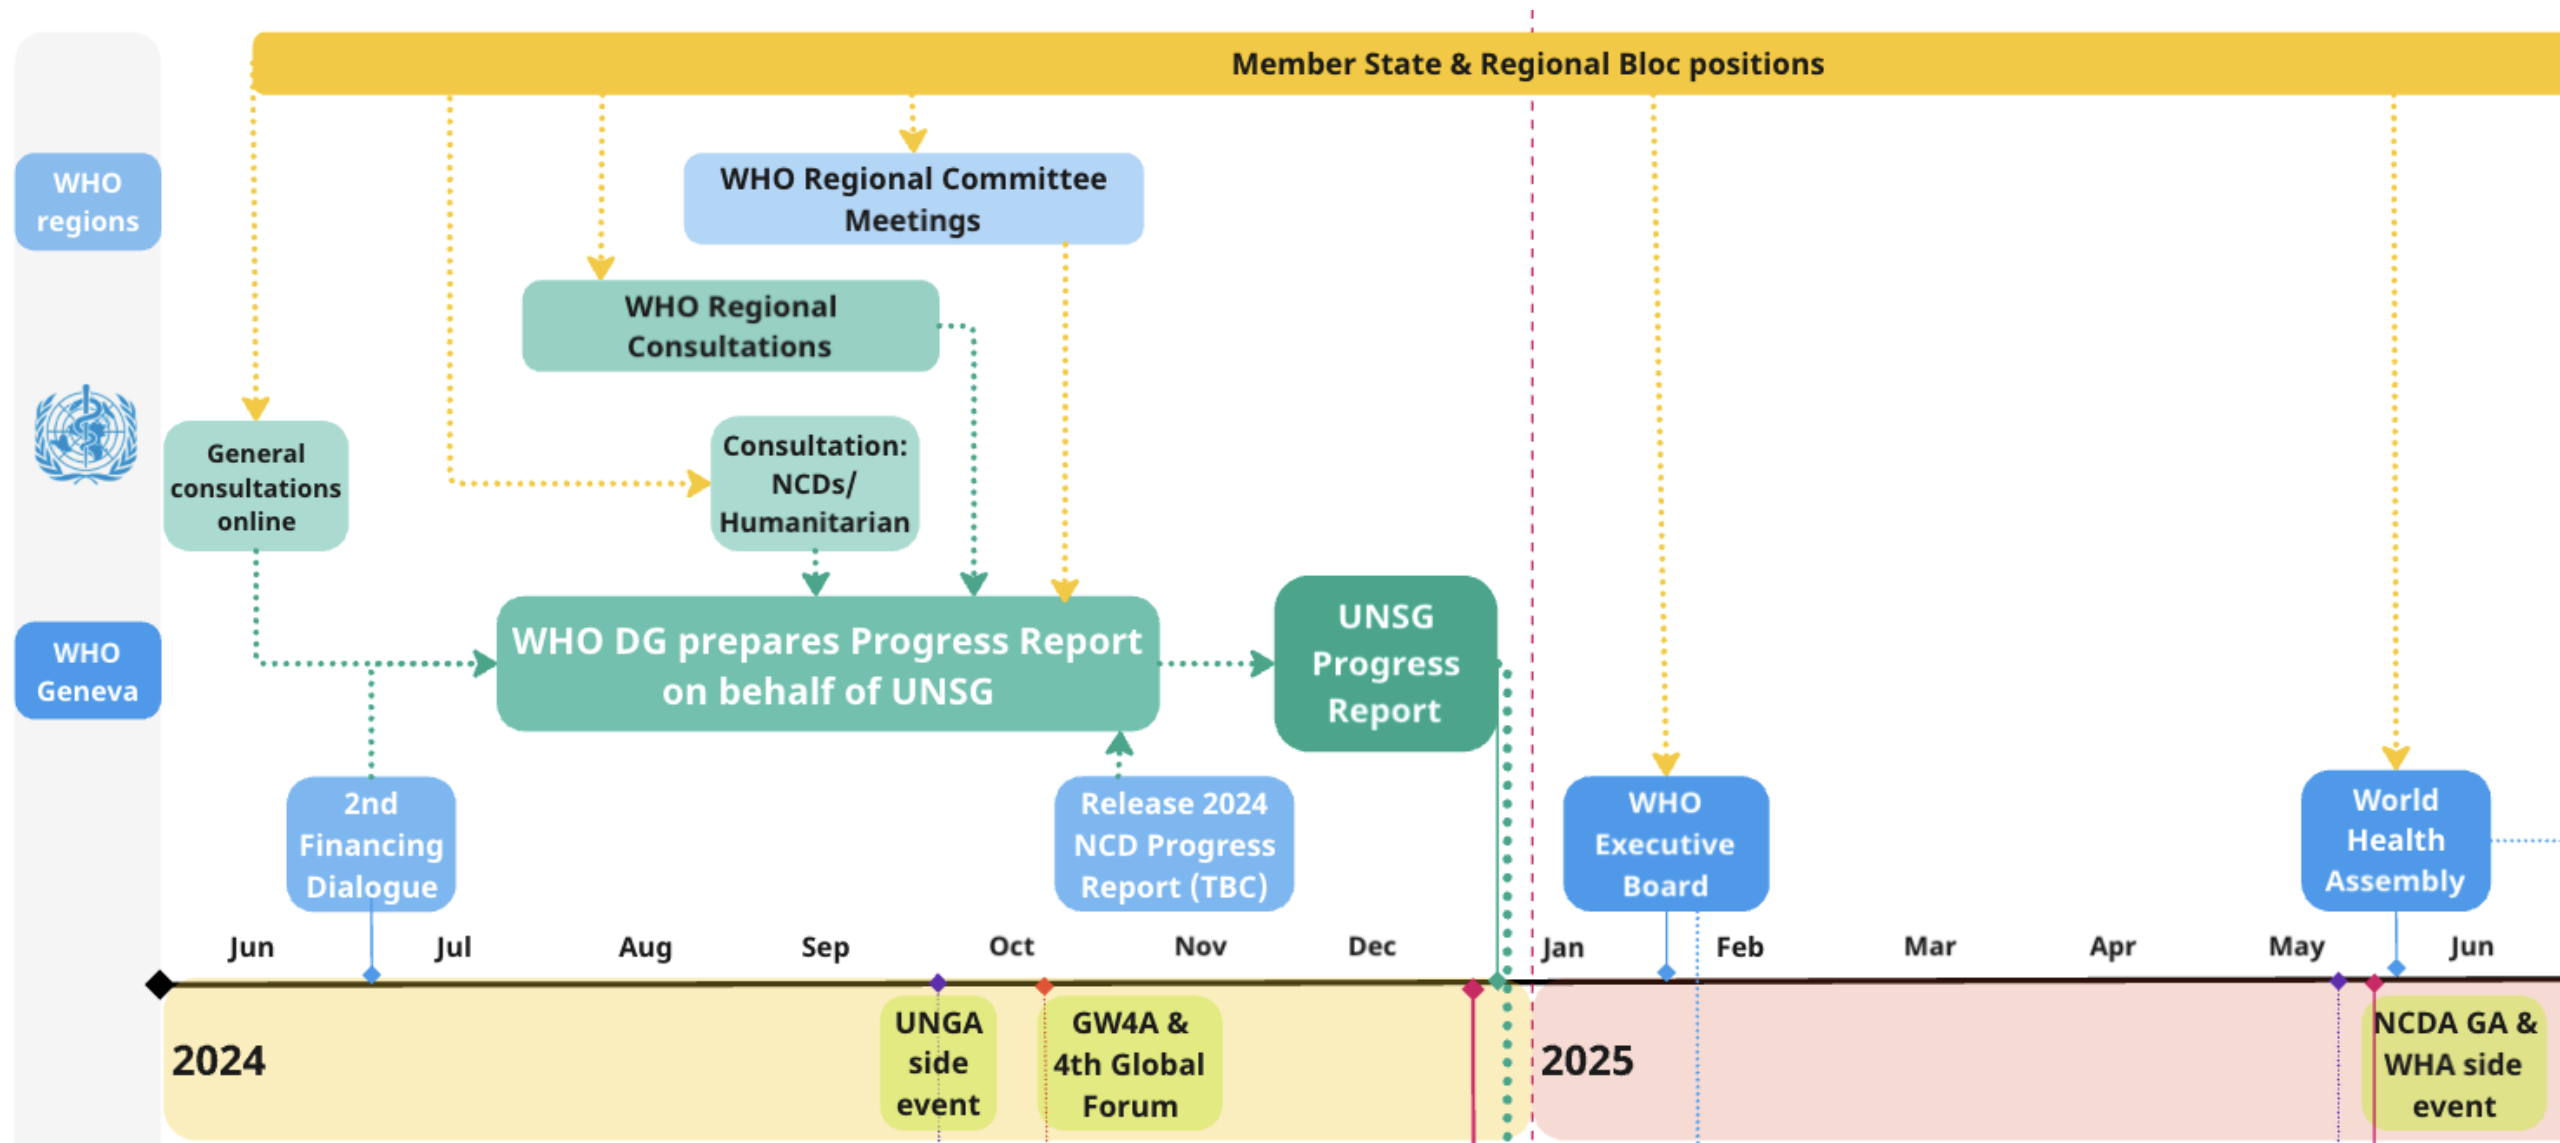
Member State & Regional Bloc positions

WHO regions

WHO Regional Committee Meetings

WHO Regional Consultations

General consultations online

Consultation: NCDs/ Humanitarian

WHO Geneva

WHO DG prepares Progress Report on behalf of UNSG

UNSG Progress Report

2nd Financing Dialogue

Release 2024 NCD Progress Report (TBC)

WHO Executive Board

World Health Assembly

Jun Jul Aug Sep Oct Nov Dec Jan Feb Mar Apr May Jun

2024

UNGA side event

GW4A & 4th Global Forum

2025

NCDA GA & WHA side event